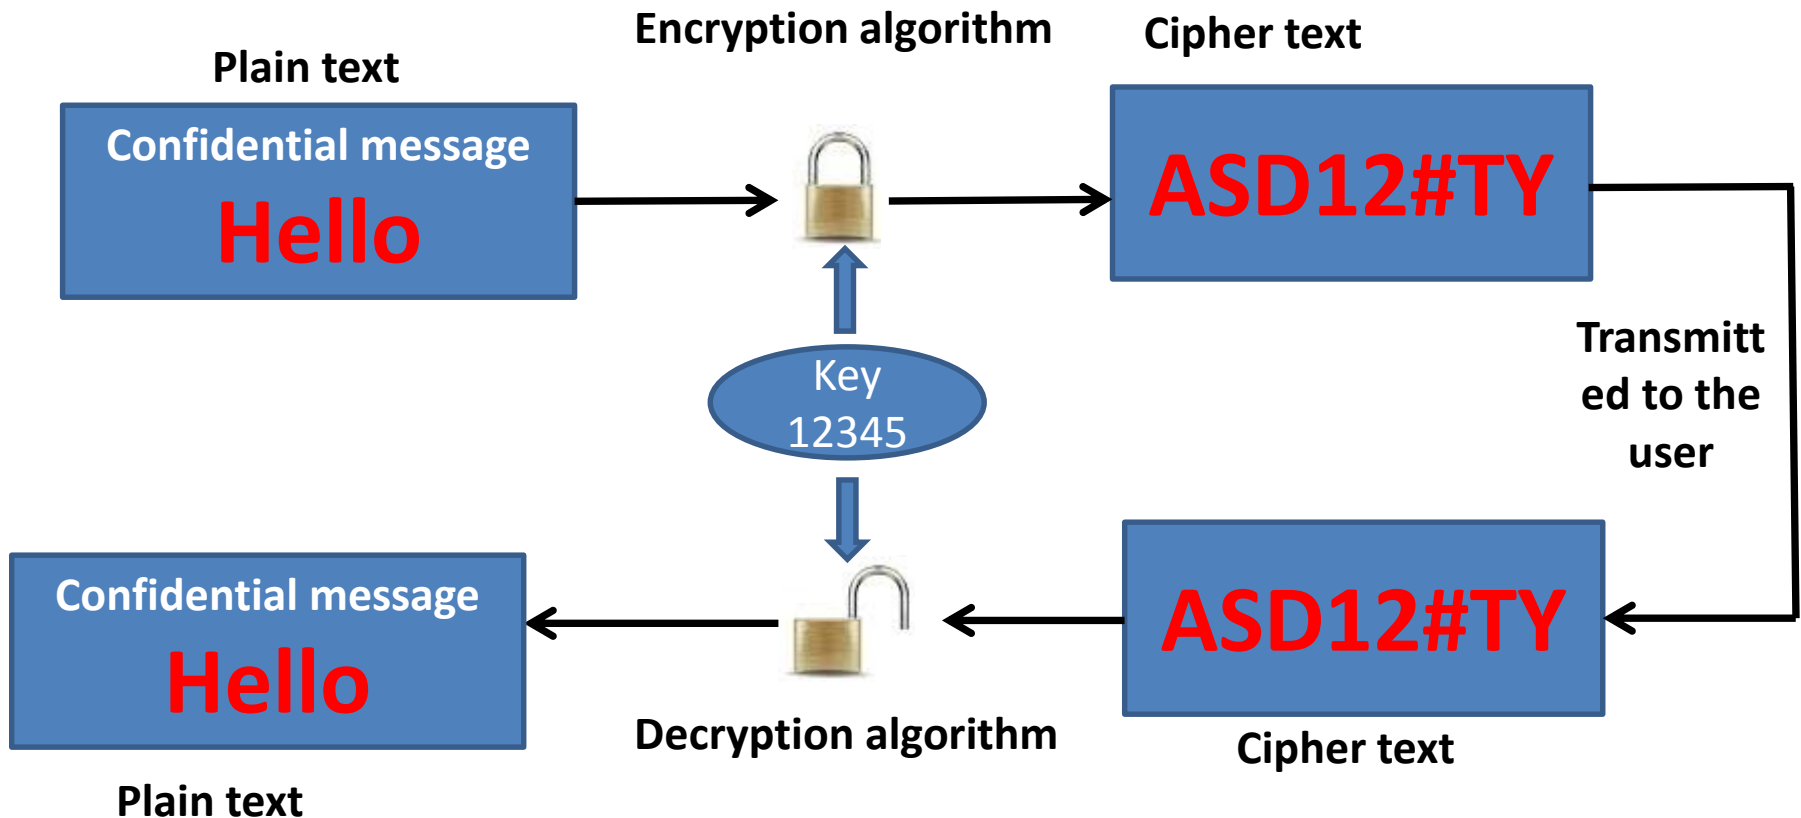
Plain text

Confidential message

Hello

Encryption algorithm

Cipher text

ASD12#TY

Transmitted to the user

Key 12345

Confidential message

Hello

Decryption algorithm

ASD12#TY

Cipher text

Plain text